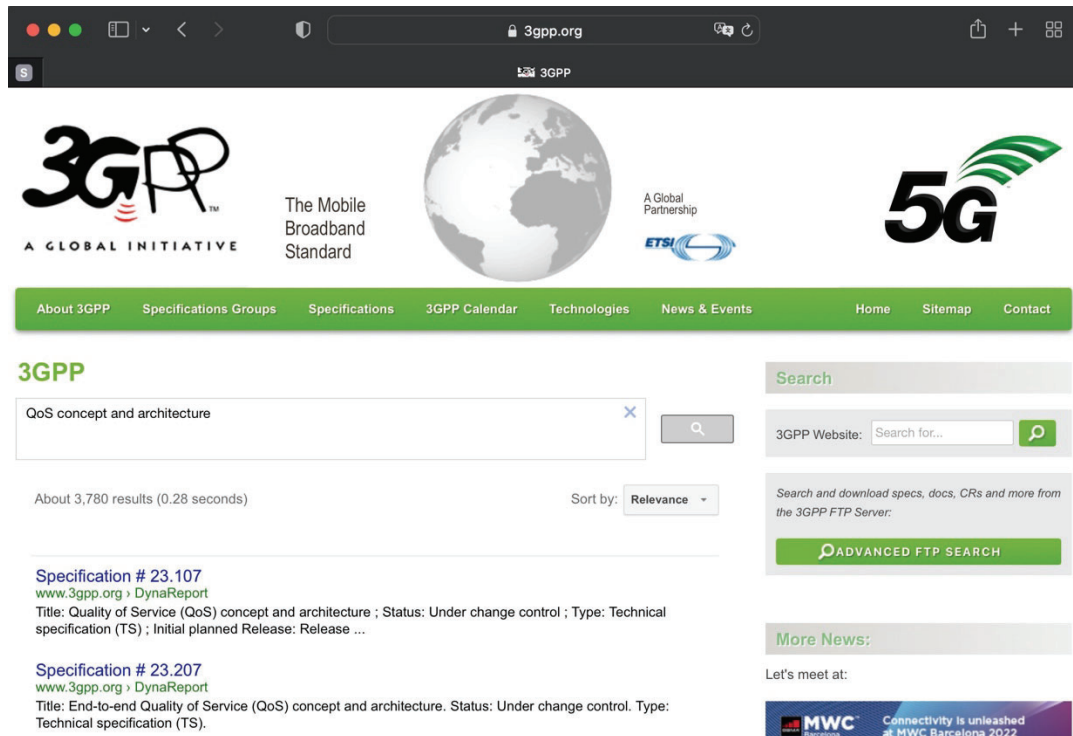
3gpp.org

S

3GPP

3GPP A GLOBAL INITIATIVE

The Mobile Broadband Standard

A Global Partnership

ETSI

5G

About 3GPP | Specifications Groups | Specifications | 3GPP Calendar | Technologies | News & Events | Home | Sitemap | Contact

3GPP

QoS concept and architecture

About 3,780 results (0.28 seconds)

Sort by: Relevance

Specification # 23.107
www.3gpp.org › DynaReport
Title: Quality of Service (QoS) concept and architecture ; Status: Under change control ; Type: Technical specification (TS) ; Initial planned Release: Release ...

Specification # 23.207
www.3gpp.org › DynaReport
Title: End-to-end Quality of Service (QoS) concept and architecture. Status: Under change control. Type: Technical specification (TS).

Search

3GPP Website: Search for...

Search and download specs, docs, CRs and more from the 3GPP FTP Server:

ADVANCED FTP SEARCH

More News:

Let's meet at:

MWC Barcelona

Connectivity is unleashed at MWC Barcelona 2022